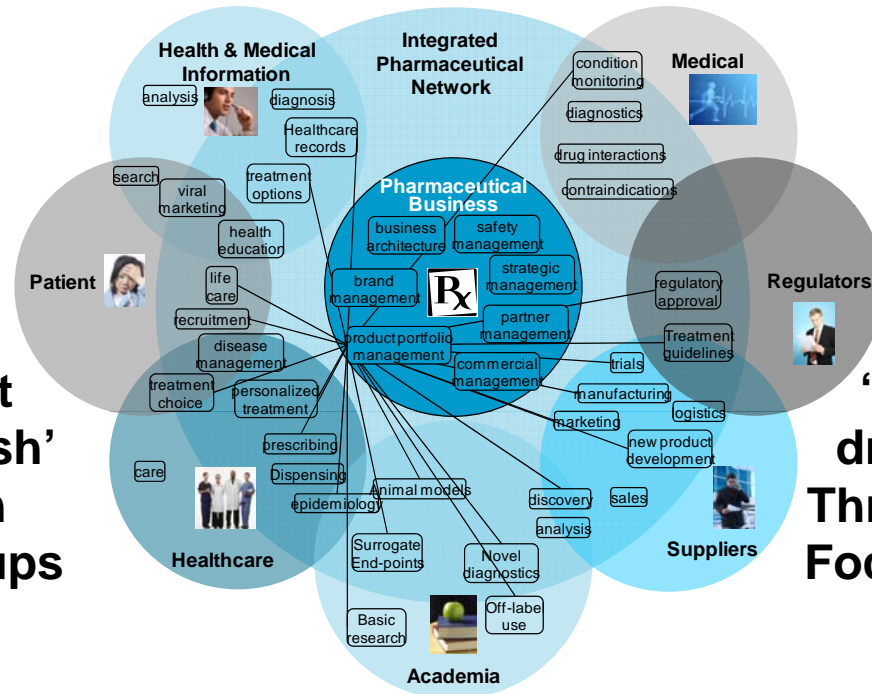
Health & Medical Information

analysis

diagnosis

Healthcare records

Integrated Pharmaceutical Network

condition monitoring

Medical

diagnostics

drug interactions

contraindications

search

viral marketing

treatment options

Pharmaceutical Business

business architecture

safety management

health education

strategic management

Patient

life care

brand management

$R_x$

regulatory approval

Regulators

recruitment

partner management

disease management

product portfolio management

Treatment guidelines

t

sh'

treatment choice

personalized treatment

commercial management

trials

manufacturing

logistics

marketing

new product development

dr

prescribing

care

Dispensing

Thr

animal models

discovery

sales

epidemiology

analysis

ups

Healthcare

Surrogate End-points

Novel diagnostics

Suppliers

Foc

Basic research

Off-label use

Academia